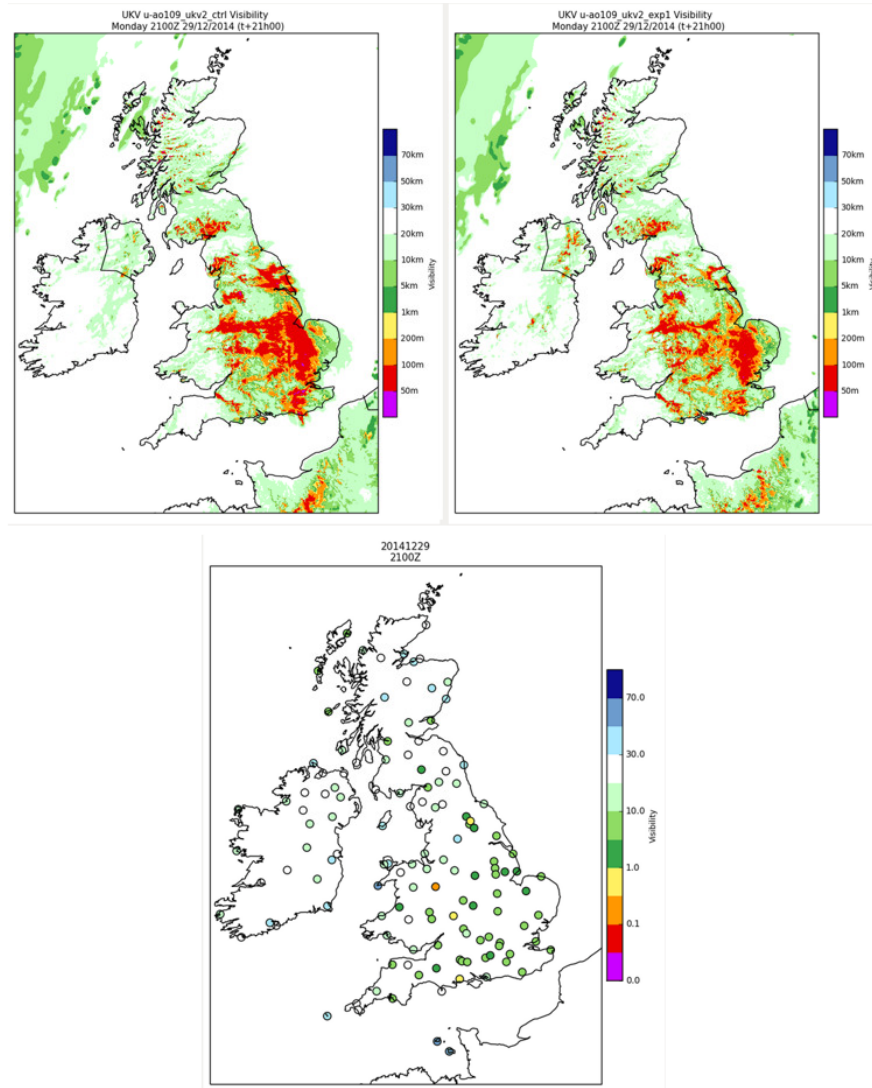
UKV u-ao109_ukv2_ctrl Visibility
Monday 2100Z 29/12/2014 (t+21h00)

70km
50km
30km
20km
10km
5km
1km
200m
100m
50m
Visibility

UKV u-ao109_ukv2_exp1 Visibility
Monday 2100Z 29/12/2014 (t+21h00)

70km
50km
30km
20km
10km
5km
1km
200m
100m
50m
Visibility

20141229
2100Z

70.0
30.0
10.0
1.0
0.1
0.0
Visibility